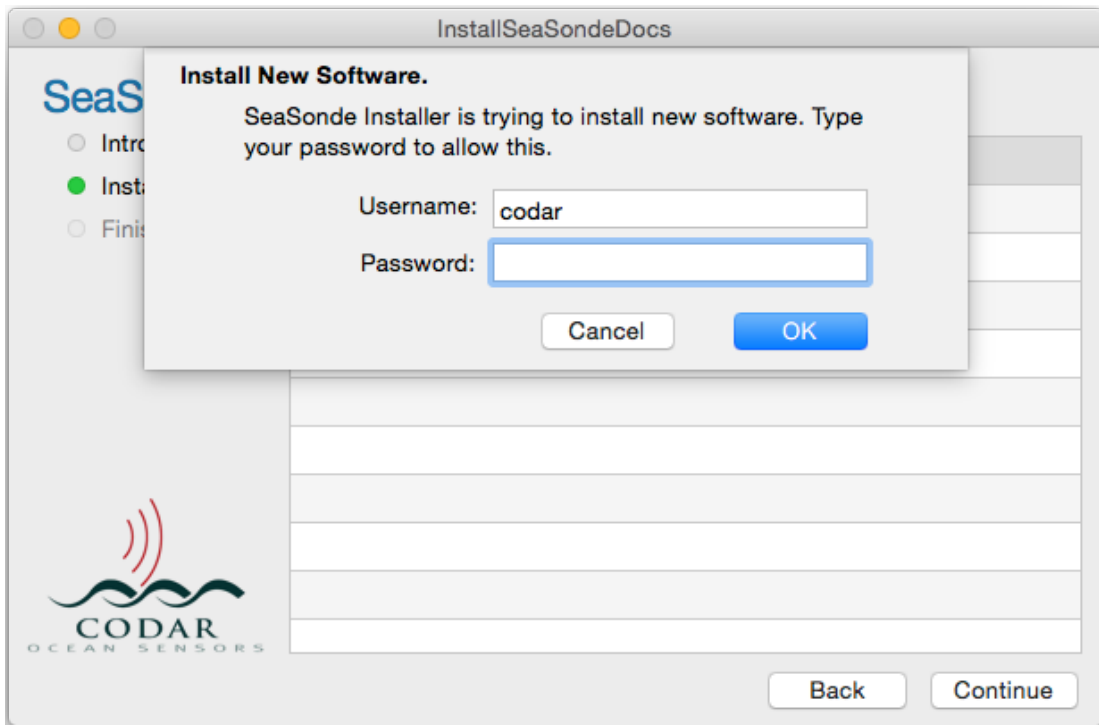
InstallSeaSondeDocs

SeaS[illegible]

Intro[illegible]

Insta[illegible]

Finis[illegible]

Install New Software.

SeaSonde Installer is trying to install new software. Type your password to allow this.

Username: codar

Password:

Cancel

OK

CODAR
OCEAN SENSORS

Back

Continue